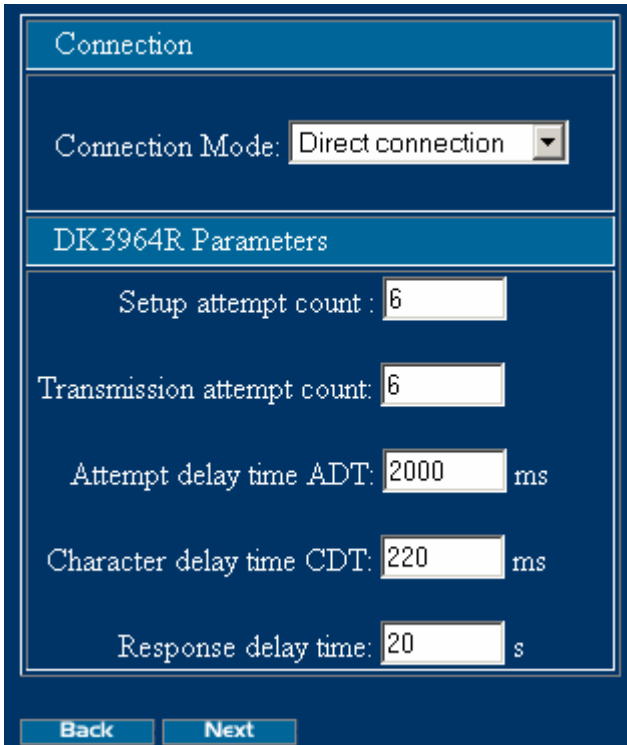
Connection

Connection Mode: Direct connection

DK3964R Parameters

Setup attempt count : 6

Transmission attempt count: 6

Attempt delay time ADT: 2000 ms

Character delay time CDT: 220 ms

Response delay time: 20 s

Back Next